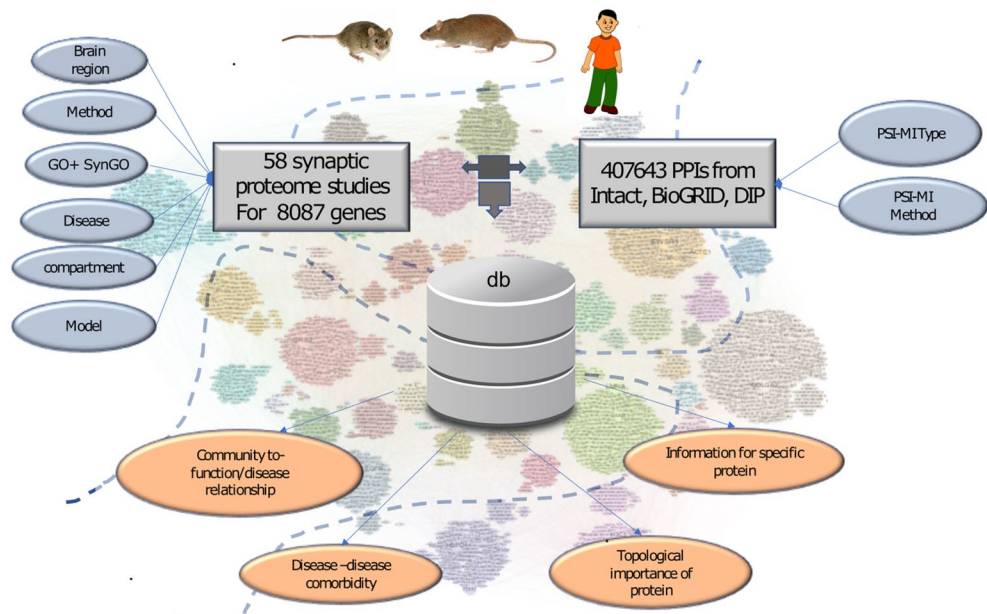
Brain region

Method

GO+ SynGO

Disease

compartment

Model

58 synaptic proteome studies For 8087 genes

407643 PPIs from Intact, BioGRID, DIP

PSI-MIType

PSI-MI Method

db

Community to-function/disease relationship

Information for specific protein

Disease –disease comorbidity

Topological importance of protein